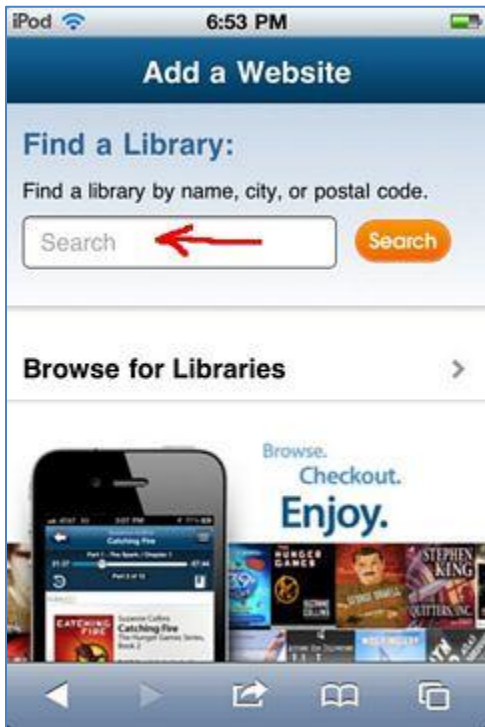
iPod 6:53 PM

Add a Website

Find a Library:

Find a library by name, city, or postal code.

Search

Search

Browse for Libraries

Browse.

Checkout.

Enjoy.

Catching Fire

Part 1 - The Spark / Chapter 1

Part 2 of 12

CATCHING FIRE

Suzanne Collins
Catching Fire
The Hunger Games Series, Book 2

THE HUNGER GAMES

STEPHEN KING

QUITTERS, INC.